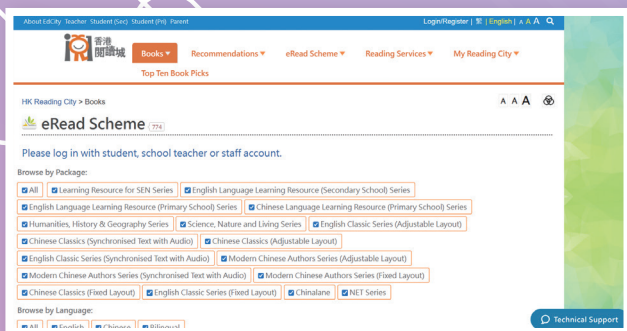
About EdCity Teacher Student (Sec) Student (Pri) Parent

Login/Register | 繁 | English | A A A

香港 閱讀城

Books ▾ Recommendations ▾ eRead Scheme ▾ Reading Services ▾ My Reading City ▾

Top Ten Book Picks

HK Reading City > Books

A A A

eRead Scheme 774

Please log in with student, school teacher or staff account.

Browse by Package:

All | Learning Resource for SEN Series | English Language Learning Resource (Secondary School) Series | English Language Learning Resource (Primary School) Series | Chinese Language Learning Resource (Primary School) Series | Humanities, History & Geography Series | Science, Nature and Living Series | English Classic Series (Adjustable Layout) | Chinese Classics (Synchronised Text with Audio) | Chinese Classics (Adjustable Layout) | English Classic Series (Synchronised Text with Audio) | Modern Chinese Authors Series (Adjustable Layout) | Modern Chinese Authors Series (Synchronised Text with Audio) | Modern Chinese Authors Series (Fixed Layout) | Chinese Classics (Fixed Layout) | English Classic Series (Fixed Layout) | Chinalane | NET Series

Browse by Language:

All | English | Chinese | Bilingual

Technical Support